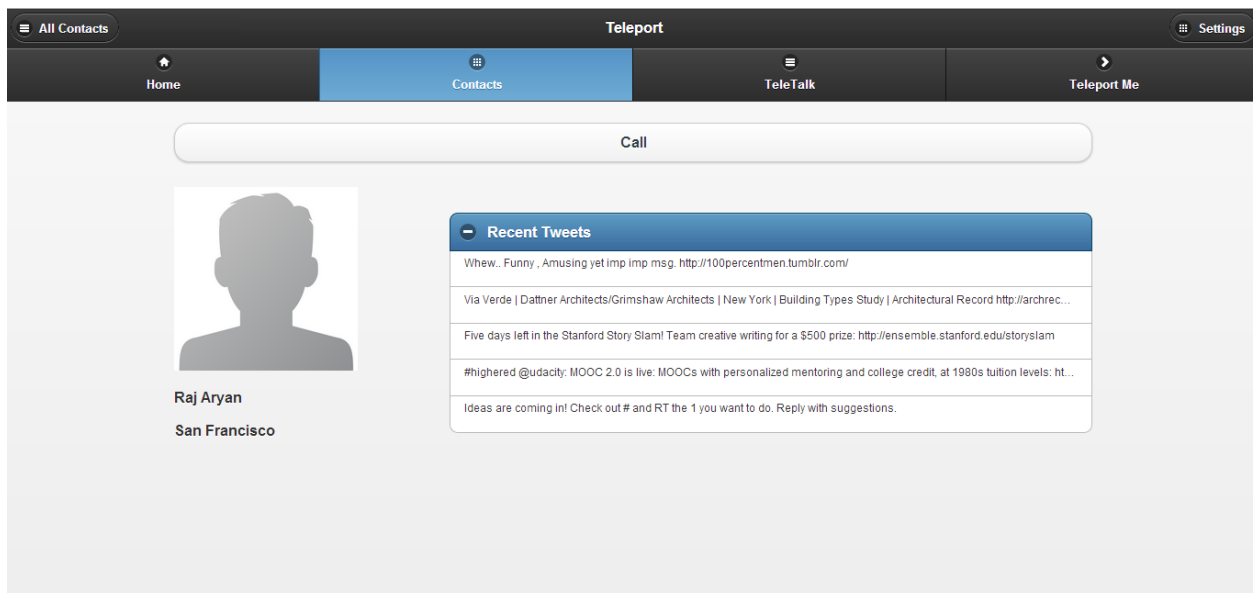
All Contacts

Teleport

Settings

Home

Contacts

TeleTalk

Teleport Me

Call

Raj Aryan

San Francisco

Recent Tweets

Whew.. Funny , Amusing yet imp imp msg. http://100percentmen.tumblr.com/

Via Verde | Dattner Architects/Grimshaw Architects | New York | Building Types Study | Architectural Record http://archrec...

Five days left in the Stanford Story Slam! Team creative writing for a $500 prize: http://ensemble.stanford.edu/storyslam

#highered @udacity: MOOC 2.0 is live: MOOCs with personalized mentoring and college credit, at 1980s tuition levels: ht...

Ideas are coming in! Check out # and RT the 1 you want to do. Reply with suggestions.